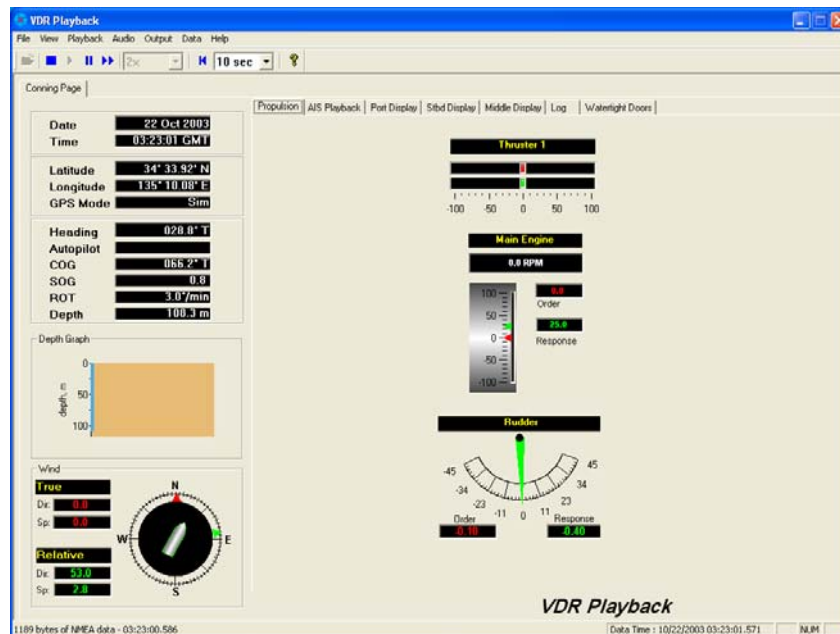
VDR Playback

File View Playback Audio Output Data Help

2x

10 sec

Conning Page

Propulsion | AIS Playback | Port Display | Stbd Display | Middle Display | Log | Watertight Doors

| | |
|---|---|
| Date | 22 Oct 2003 |
| Time | 03:23:01 GMT |

| | |
|---|---|
| Latitude | 34° 33.92' N |
| Longitude | 135° 10.08' E |
| GPS Mode | Sim |

| | |
|---|---|
| Heading | 028.8° T |
| Autopilot | |
| COG | 066.2° T |
| SOG | 0.8 |
| ROT | 3.0°/min |
| Depth | 100.3 m |

Depth Graph

0

50

100

depth, m

Wind

True

Dir: 0.0

Sp: 0.0

Relative

Dir: 53.0

Sp: 2.8

N

W

E

S

Thruster 1

-100 -50 0 50 100

Main Engine

0.0 RPM

100

50

0

-50

-100

0.0

Order

25.0

Response

Rudder

-45

-34

-23

-11

0

11

23

34

45

Order

-0.10

Response

-0.40

VDR Playback

1189 bytes of NMEA data - 03:23:00.586

Data Time : 10/22/2003 03:23:01.571

NUM